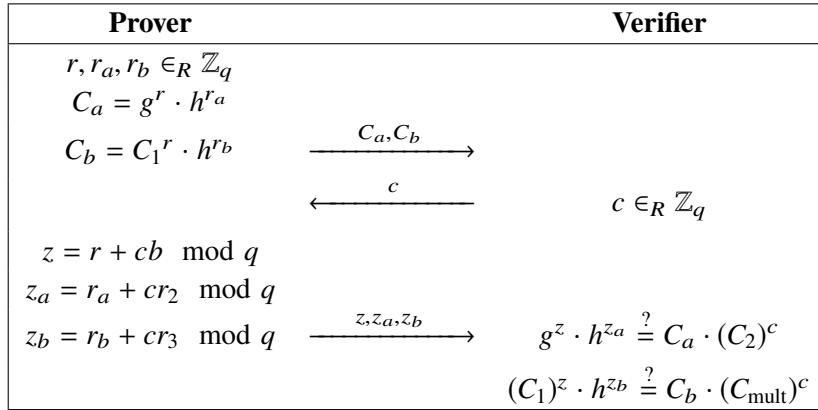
| Prover | | Verifier |
|---|---|---|
| $r, r_a, r_b \in_R \mathbb{Z}_q$ | | |
| $C_a = g^r \cdot h^{r_a}$ | | |
| $C_b = {C_1}^r \cdot h^{r_b}$ | $\xrightarrow{C_a, C_b}$ | |
| | $\xleftarrow{c}$ | $c \in_R \mathbb{Z}_q$ |
| $z = r + cb \mod q$ | | |
| $z_a = r_a + cr_2 \mod q$ | | |
| $z_b = r_b + cr_3 \mod q$ | $\xrightarrow{z, z_a, z_b}$ | $g^z \cdot h^{z_a} \stackrel{?}{=} C_a \cdot (C_2)^c$ |
| | | $(C_1)^z \cdot h^{z_b} \stackrel{?}{=} C_b \cdot (C_{\text{mult}})^c$ |